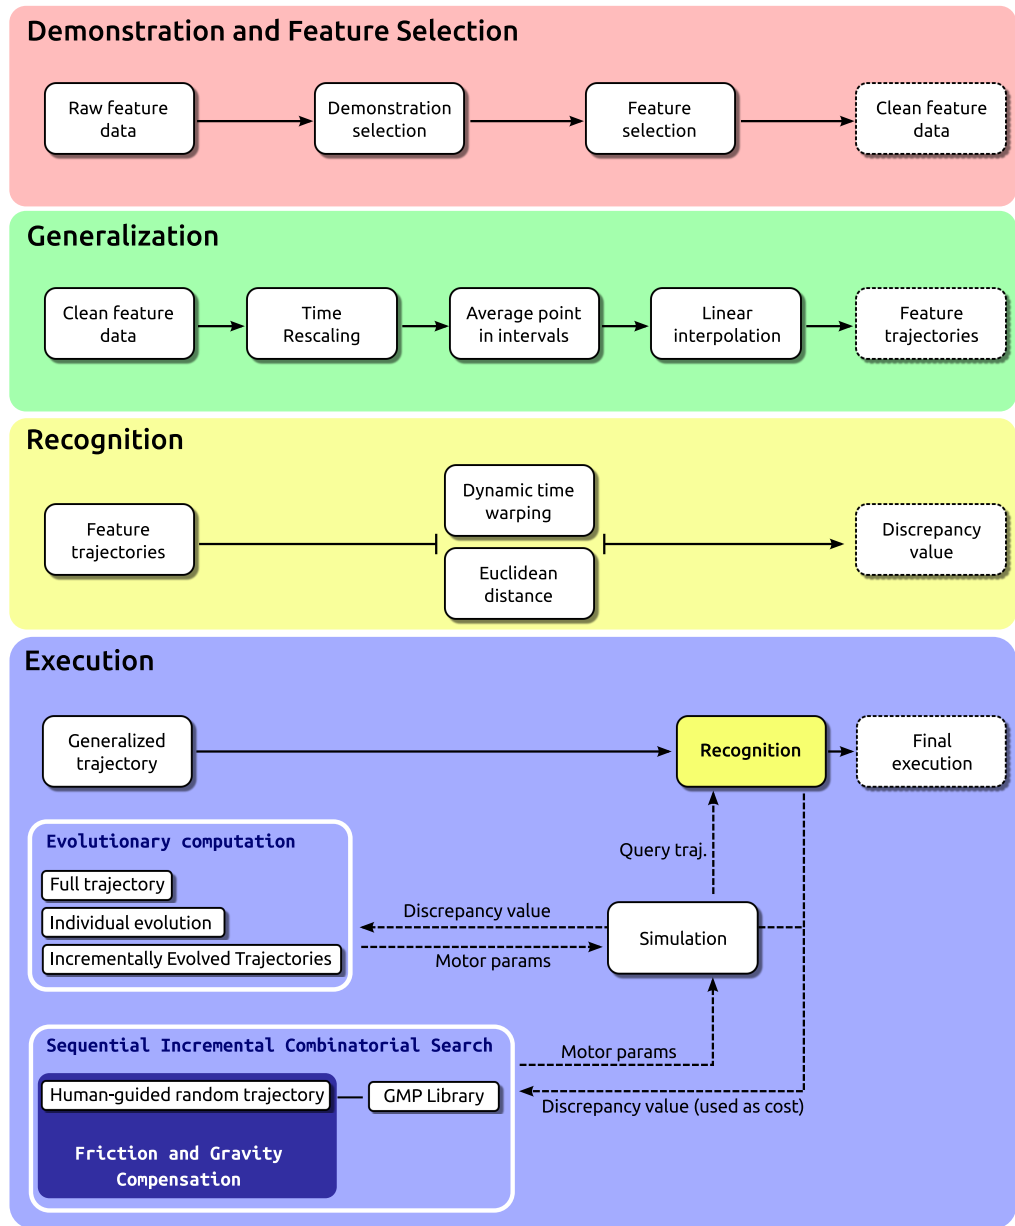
Demonstration and Feature Selection

Raw feature data

Demonstration selection

Feature selection

Clean feature data

Generalization

Clean feature data

Time Rescaling

Average point in intervals

Linear interpolation

Feature trajectories

Recognition

Feature trajectories

Dynamic time warping

Euclidean distance

Discrepancy value

Execution

Generalized trajectory

Recognition

Final execution

Evolutionary computation

Full trajectory

Individual evolution

Incrementally Evolved Trajectories

Query traj.

Discrepancy value

Simulation

Motor params

Sequential Incremental Combinatorial Search

Motor params

Human-guided random trajectory

GMP Library

Discrepancy value (used as cost)

Friction and Gravity Compensation